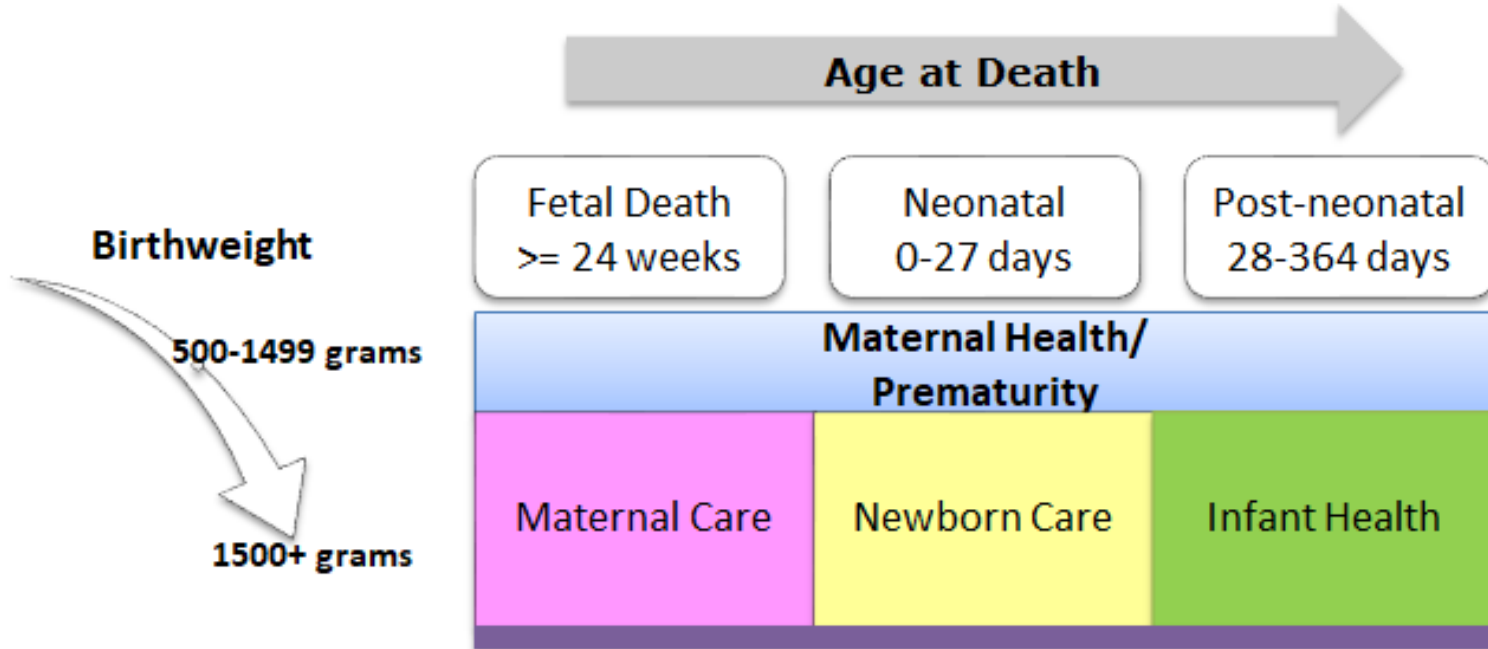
Age at Death

Fetal Death
>= 24 weeks

Neonatal
0-27 days

Post-neonatal
28-364 days

Birthweight

500-1499 grams

1500+ grams

Maternal Health/
Prematurity

| Maternal Care | Newborn Care | Infant Health |
|---|---|---|